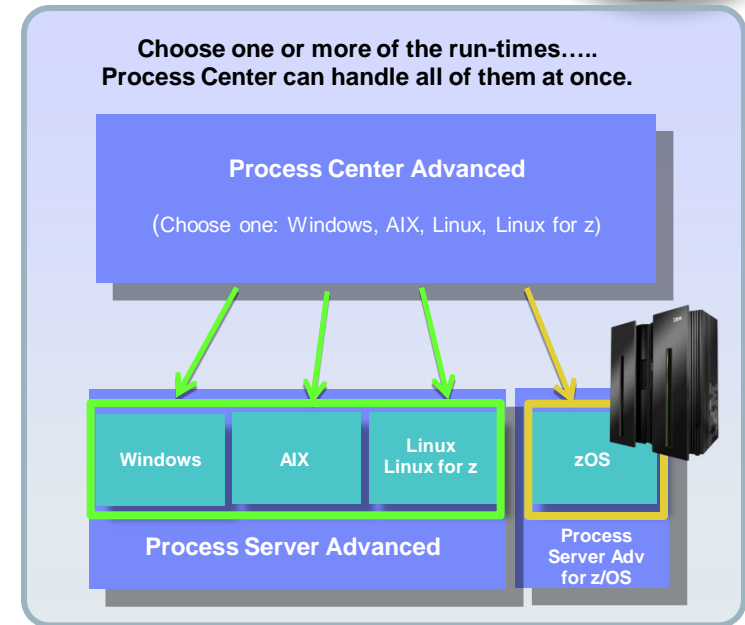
Choose one or more of the run-times…..
Process Center can handle all of them at once.

Process Center Advanced

(Choose one: Windows, AIX, Linux, Linux for z)

Windows

AIX

Linux
Linux for z

zOS

Process Server Advanced

Process Server Adv for z/OS